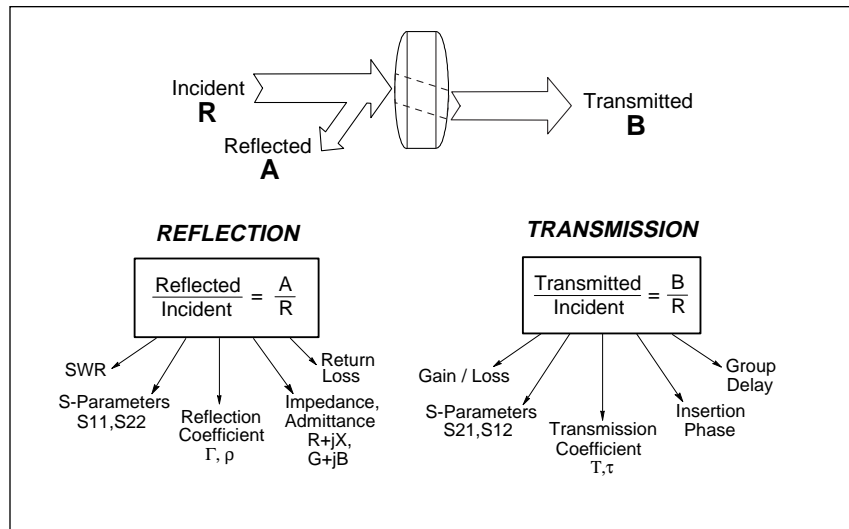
Incident
**R**

Reflected
**A**

Transmitted
**B**

***REFLECTION***

$\frac{\text{Reflected}}{\text{Incident}} = \frac{A}{R}$

SWR

S-Parameters
S11,S22

Reflection
Coefficient
$\Gamma, \rho$

Impedance,
Admittance
R+jX,
G+jB

Return
Loss

***TRANSMISSION***

$\frac{\text{Transmitted}}{\text{Incident}} = \frac{B}{R}$

Gain / Loss

S-Parameters
S21,S12

Transmission
Coefficient
$T, \tau$

Insertion
Phase

Group
Delay